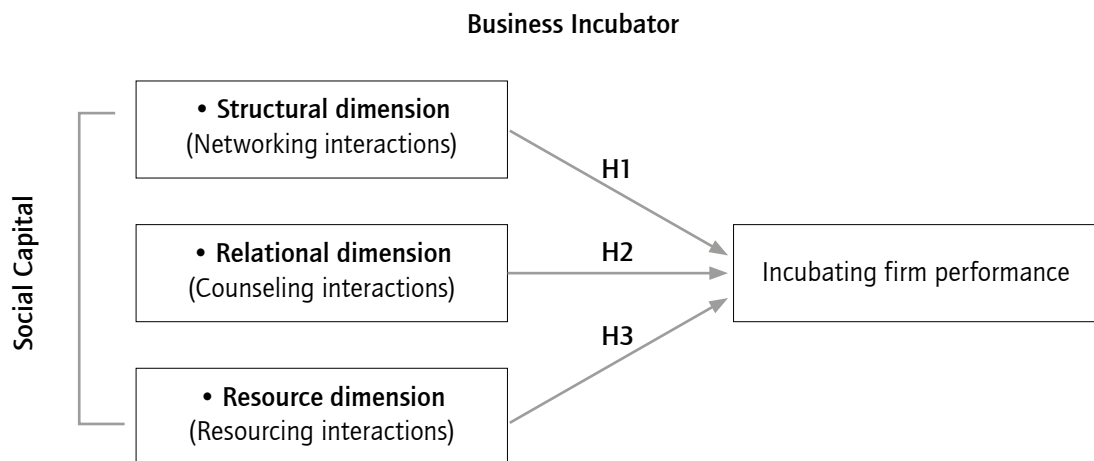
Business Incubator

Social Capital

• Structural dimension
(Networking interactions)

• Relational dimension
(Counseling interactions)

• Resource dimension
(Resourcing interactions)

H1

H2

H3

Incubating firm performance